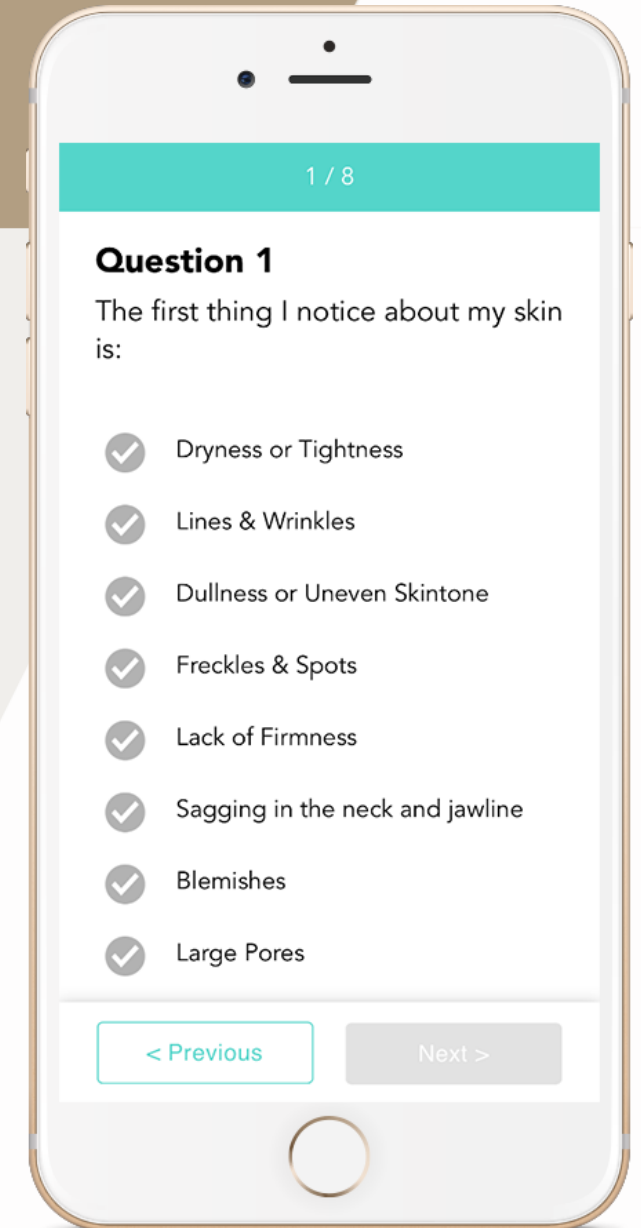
1 / 8

Question 1

The first thing I notice about my skin is:

Dryness or Tightness

Lines & Wrinkles

Dullness or Uneven Skintone

Freckles & Spots

Lack of Firmness

Sagging in the neck and jawline

Blemishes

Large Pores

< Previous

Next >